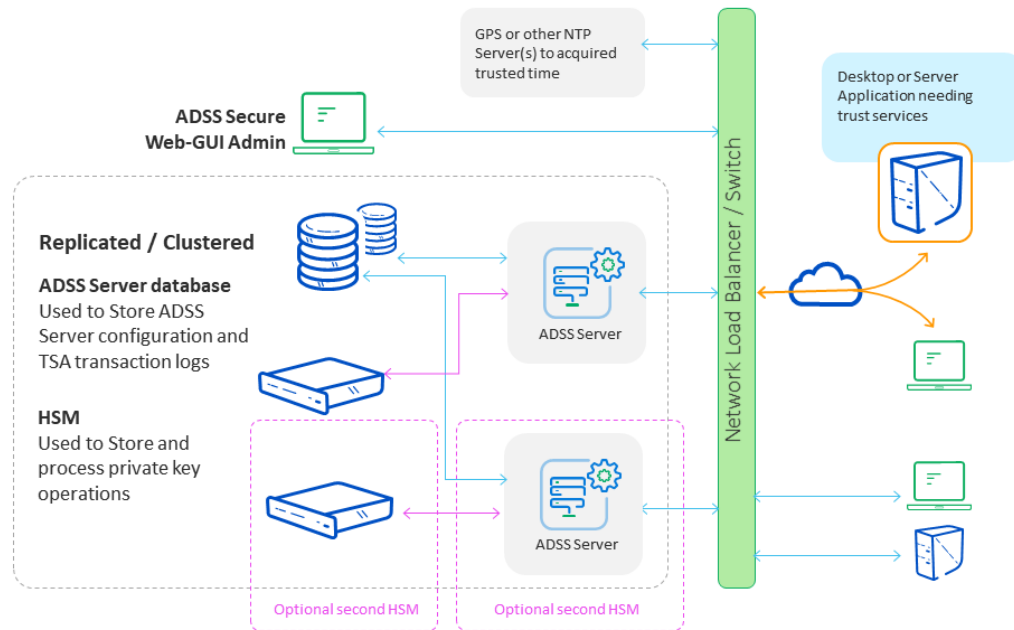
GPS or other NTP Server(s) to acquired trusted time

ADSS Secure Web-GUI Admin

Desktop or Server Application needing trust services

Network Load Balancer / Switch

Replicated / Clustered

ADSS Server database
Used to Store ADSS Server configuration and TSA transaction logs

HSM
Used to Store and process private key operations

ADSS Server

ADSS Server

Optional second HSM

Optional second HSM